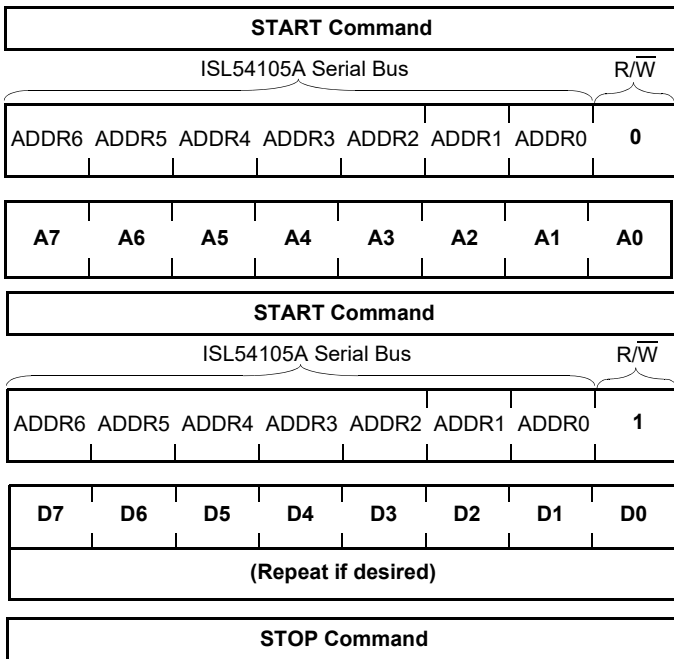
START Command

ISL54105A Serial Bus

R/$\overline{W}$

| ADDR6 | ADDR5 | ADDR4 | ADDR3 | ADDR2 | ADDR1 | ADDR0 | 0 |
|---|---|---|---|---|---|---|---|

| A7 | A6 | A5 | A4 | A3 | A2 | A1 | A0 |
|---|---|---|---|---|---|---|---|

START Command

ISL54105A Serial Bus

R/$\overline{W}$

| ADDR6 | ADDR5 | ADDR4 | ADDR3 | ADDR2 | ADDR1 | ADDR0 | 1 |
|---|---|---|---|---|---|---|---|

| D7 | D6 | D5 | D4 | D3 | D2 | D1 | D0 |
|---|---|---|---|---|---|---|---|

(Repeat if desired)

STOP Command